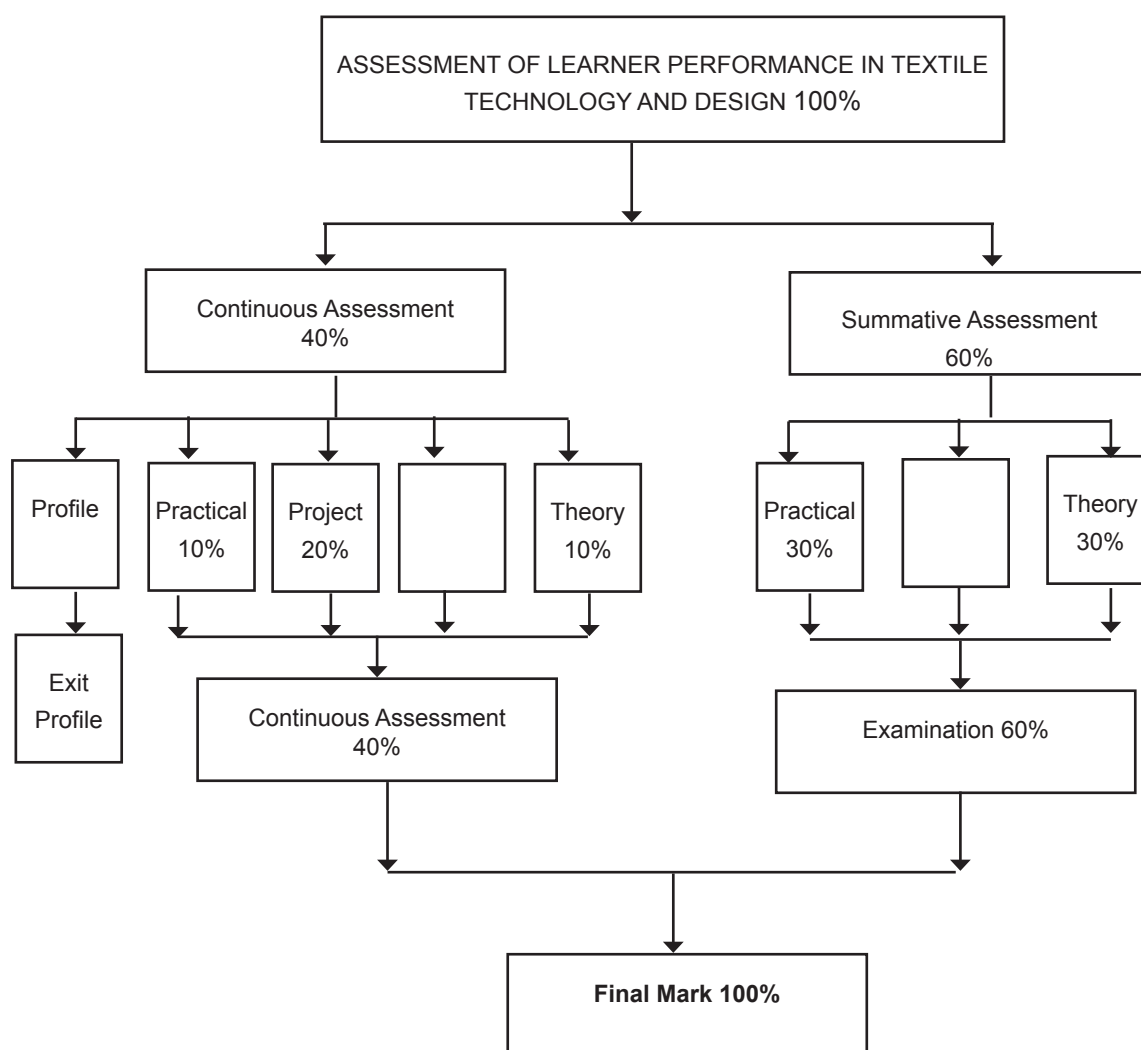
ASSESSMENT OF LEARNER PERFORMANCE IN TEXTILE TECHNOLOGY AND DESIGN 100%

Continuous Assessment 40%

Summative Assessment 60%

Profile

Practical 10%

Project 20%

Theory 10%

Practical 30%

Theory 30%

Exit Profile

Continuous Assessment 40%

Examination 60%

**Final Mark 100%**